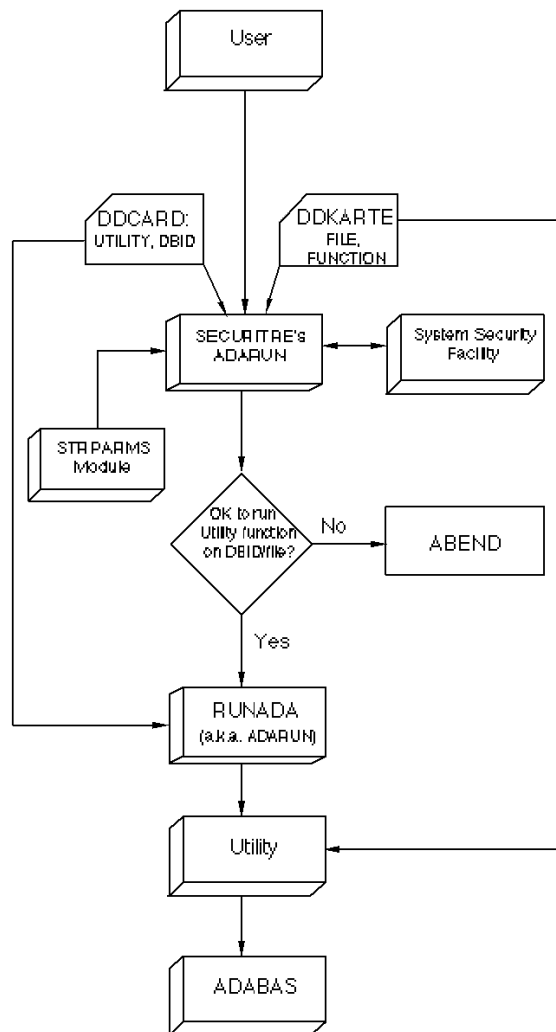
User

DDCARD:
UTILITY, DBID

DDKARTE
FILE,
FUNCTION

SECURITRE's
ADARUN

System Security
Facility

STRPARMS
Module

OK to run
Utility function
on DBID/file?

No

ABEND

Yes

RUNADA
(a.k.a. ADARUN)

Utility

ADABAS